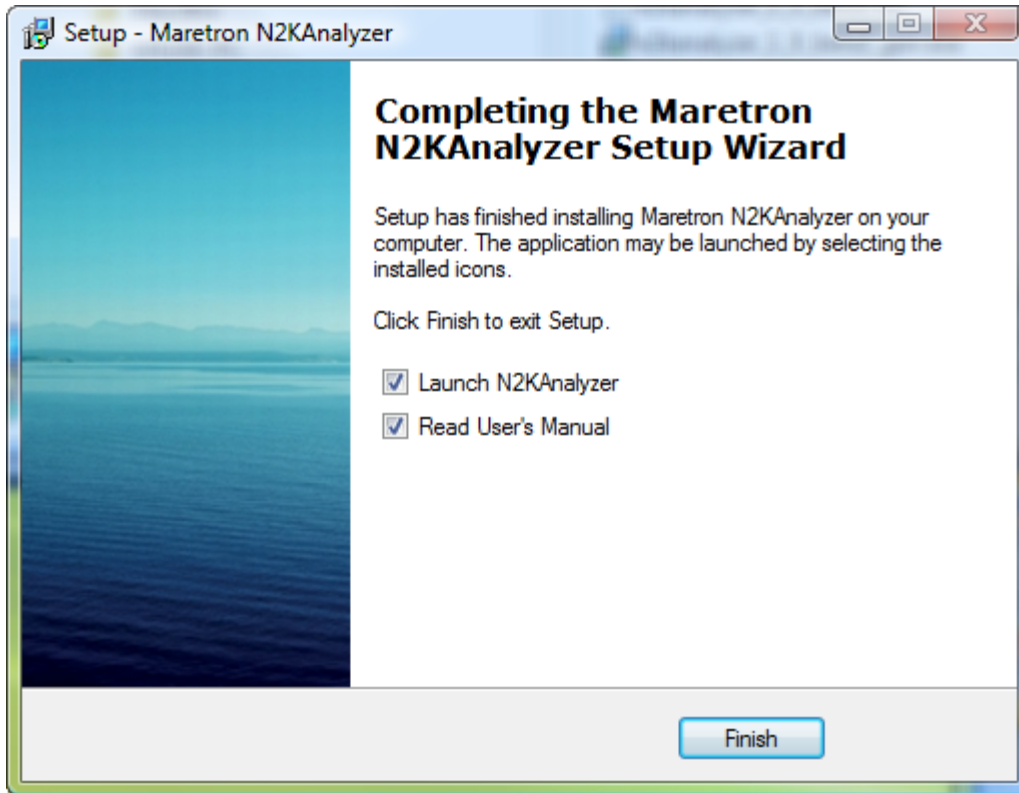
Setup - Maretron N2KAnalyzer

Completing the Maretron N2KAnalyzer Setup Wizard

Setup has finished installing Maretron N2KAnalyzer on your computer. The application may be launched by selecting the installed icons.

Click Finish to exit Setup.

Launch N2KAnalyzer

Read User's Manual

Finish